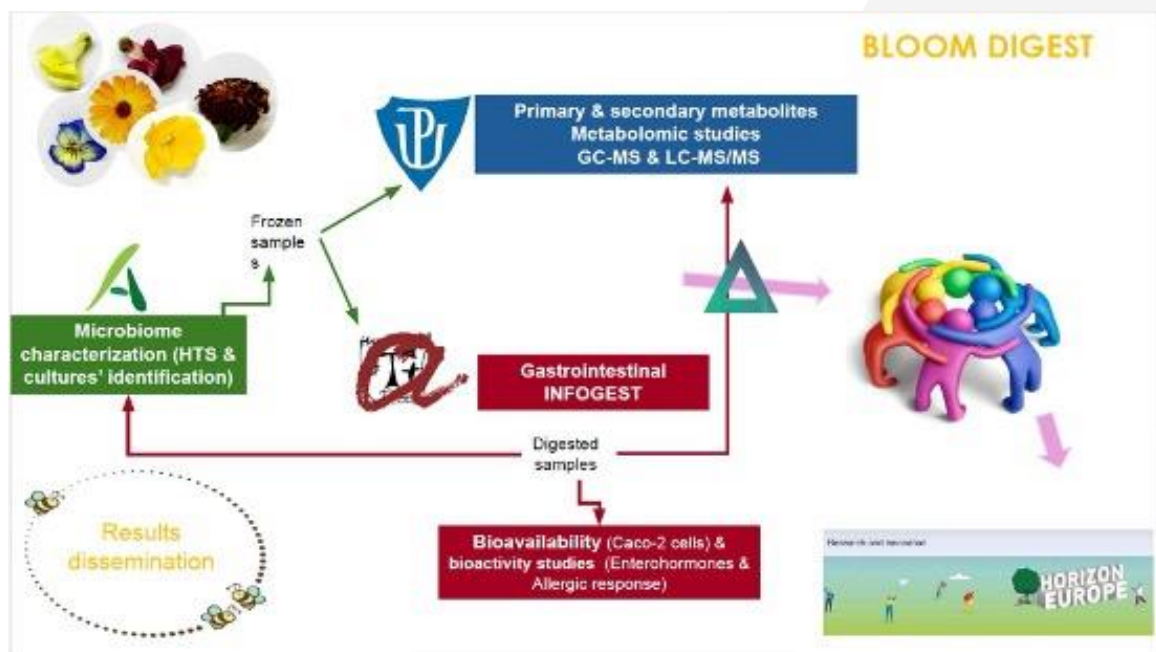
BLOOM DIGEST

Primary & secondary metabolites
Metabolomic studies
GC-MS & LC-MS/MS

Frozen sample s

Microbiome characterization (HTS & cultures' identification)

Gastrointestinal
INFOGEST

Digested samples

Results dissemination

Bioavailability (Caco-2 cells) & bioactivity studies (Enterohormones & Allergic response)

Research and Innovation

HORIZON EUROPE